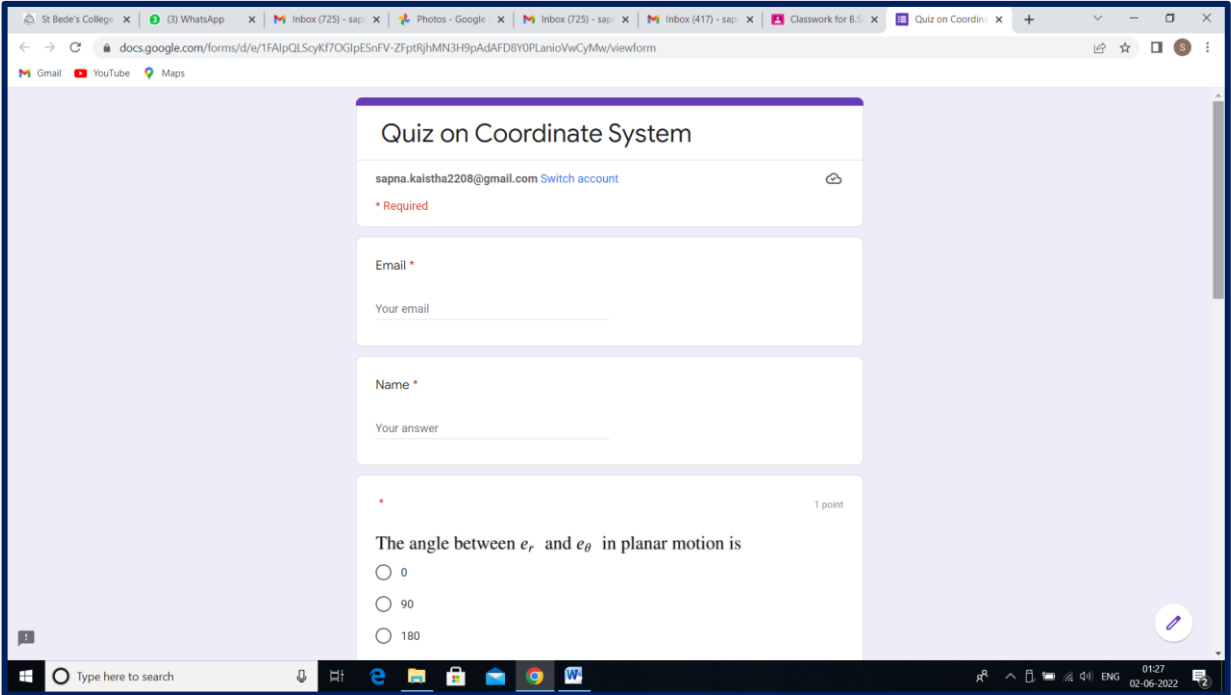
St Bede's College ×
(3) WhatsApp ×
Inbox (725) - sap ×
Photos - Google ×
Inbox (725) - sap ×
Inbox (417) - sap ×
Classwork for B.S ×
Quiz on Coordina ×
+

docs.google.com/forms/d/e/1FAIpQLScyKf7OGIpESnFV-ZFptRjhMN3H9pAdAFD8Y0PLanioVwCyMw/viewform

Gmail YouTube Maps

Quiz on Coordinate System

sapna.kaistha2208@gmail.com Switch account

* Required

Email *

Your email

Name *

Your answer

*

1 point

The angle between $e_r$ and $e_\theta$ in planar motion is

0

90

180

Type here to search

ENG 01:27 02-06-2022